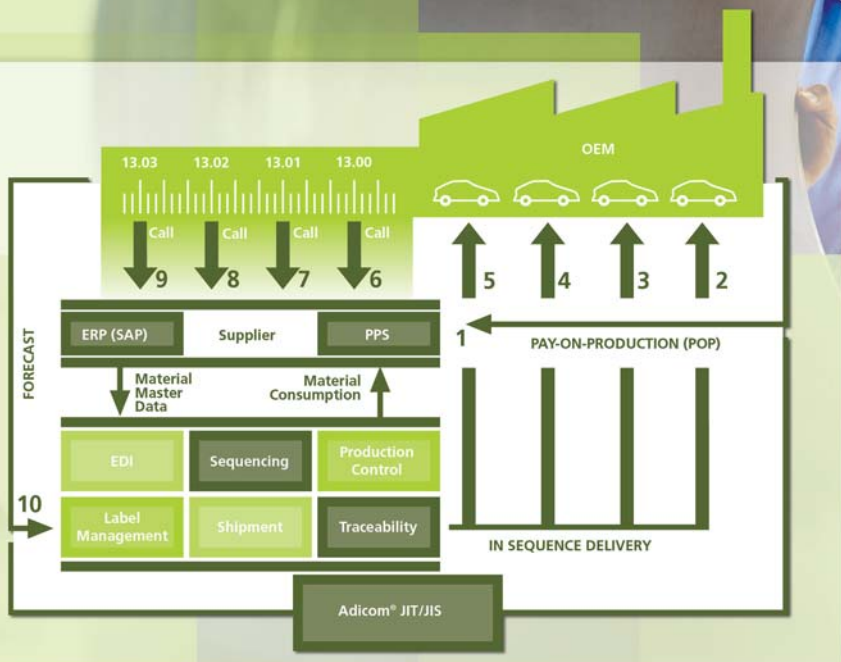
OEM

13.03 13.02 13.01 13.00

Call Call Call Call

9 8 7 6

5 4 3 2

FORECAST

ERP (SAP) Supplier PPS

1

PAY-ON-PRODUCTION (POP)

Material Master Data

Material Consumption

EDI Sequencing Production Control

10

Label Management Shipment Traceability

IN SEQUENCE DELIVERY

Adicom® JIT/JIS